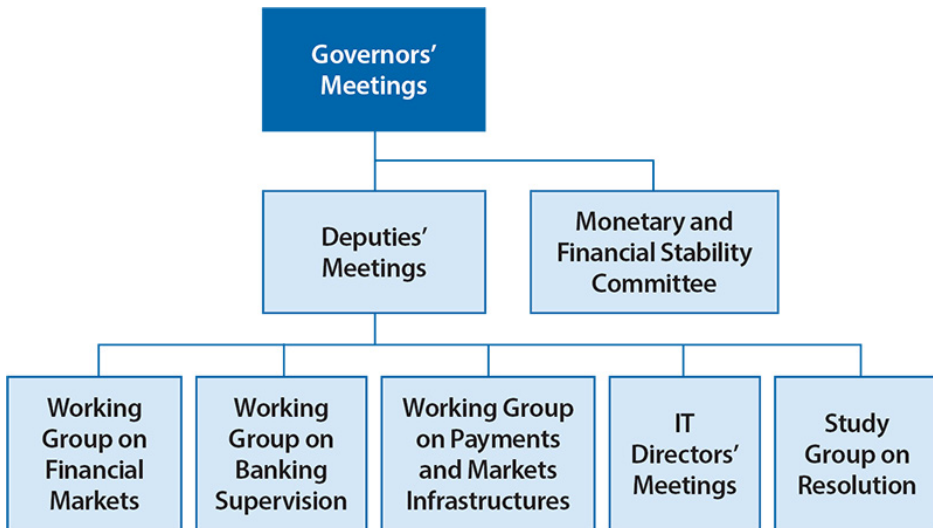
Governors' Meetings

Deputies' Meetings

Monetary and Financial Stability Committee

Working Group on Financial Markets

Working Group on Banking Supervision

Working Group on Payments and Markets Infrastructures

IT Directors' Meetings

Study Group on Resolution